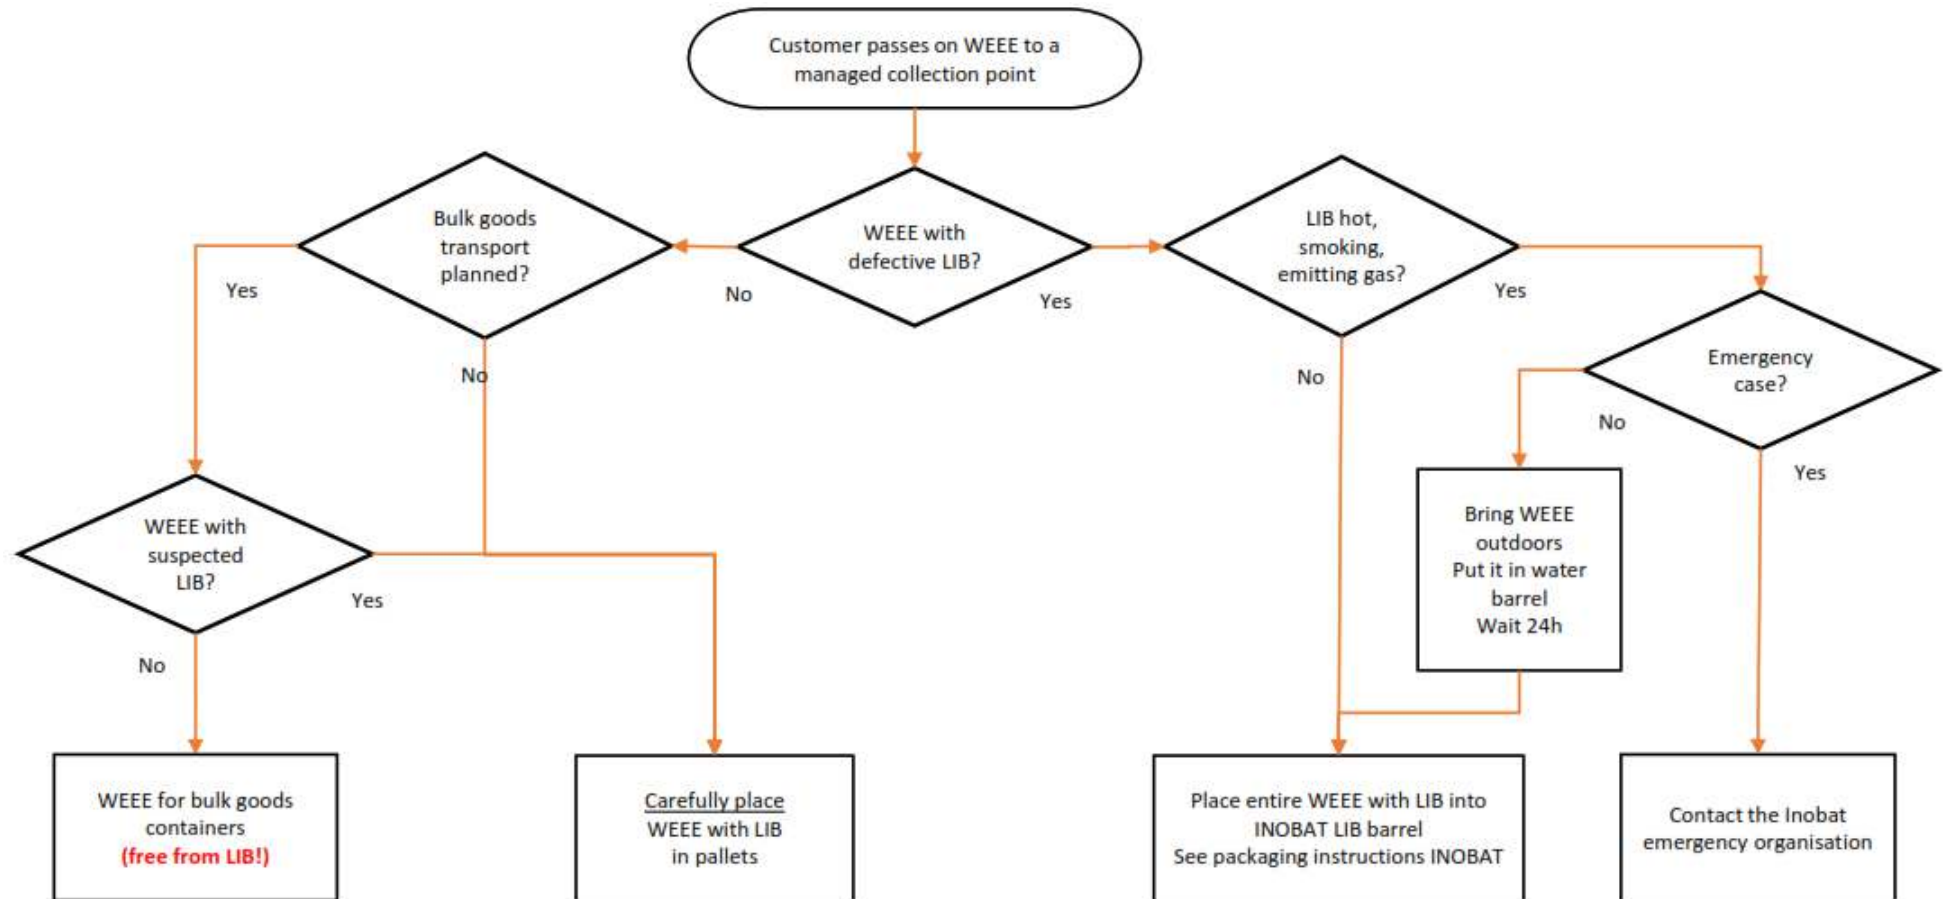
Customer passes on WEEE to a managed collection point

WEEE with defective LIB?

No

Yes

Bulk goods transport planned?

Yes

No

LIB hot, smoking, emitting gas?

Yes

No

Emergency case?

No

Yes

WEEE with suspected LIB?

Yes

No

Bring WEEE outdoors
Put it in water barrel
Wait 24h

WEEE for bulk goods containers
(free from LIB!)

Carefully place
WEEE with LIB
in pallets

Place entire WEEE with LIB into INOBAT LIB barrel
See packaging instructions INOBAT

Contact the Inobat emergency organisation